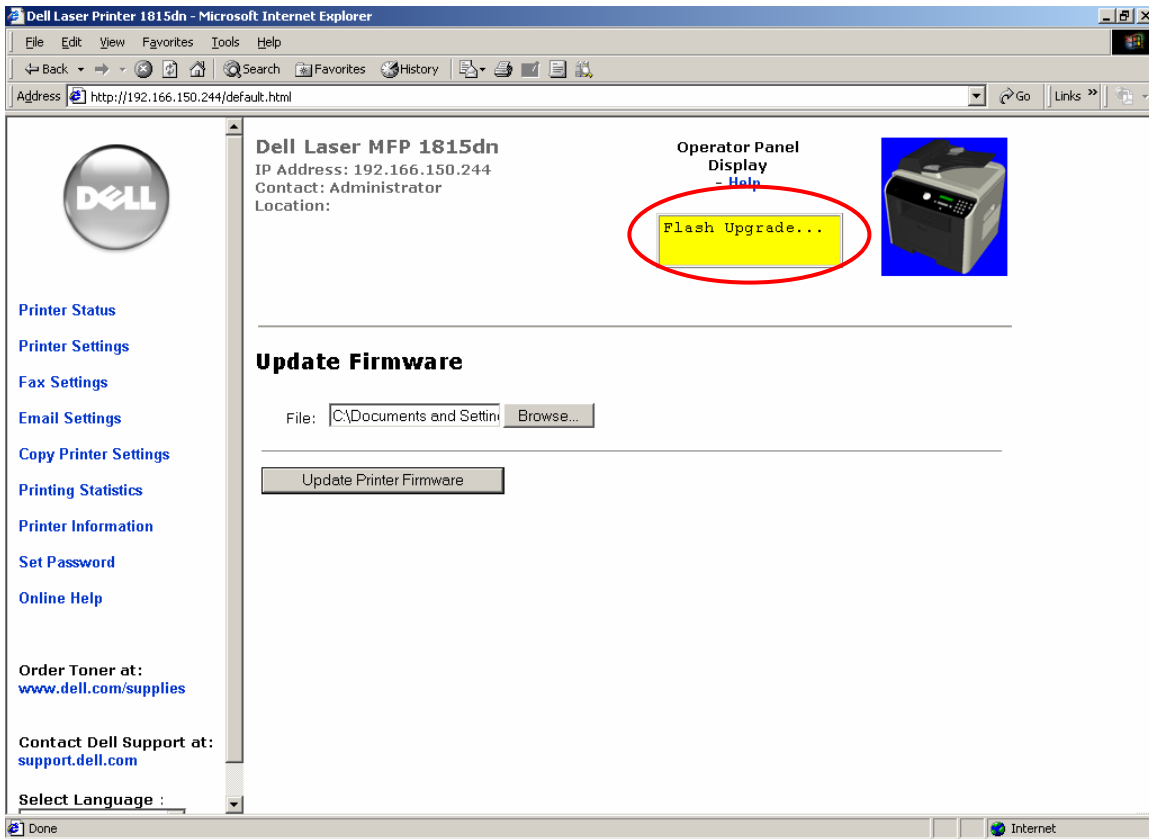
Dell Laser Printer 1815dn - Microsoft Internet Explorer

File Edit View Favorites Tools Help

Back Search Favorites History

Address http://192.166.150.244/default.html

Go Links

DELL

Printer Status
Printer Settings
Fax Settings
Email Settings
Copy Printer Settings
Printing Statistics
Printer Information
Set Password
Online Help

Order Toner at:
www.dell.com/supplies

Contact Dell Support at:
support.dell.com

Select Language :

Dell Laser MFP 1815dn
IP Address: 192.166.150.244
Contact: Administrator
Location:

Operator Panel Display
- Help

Flash Upgrade...

Update Firmware

File: C:\Documents and Settin Browse...

Update Printer Firmware

Done

Internet